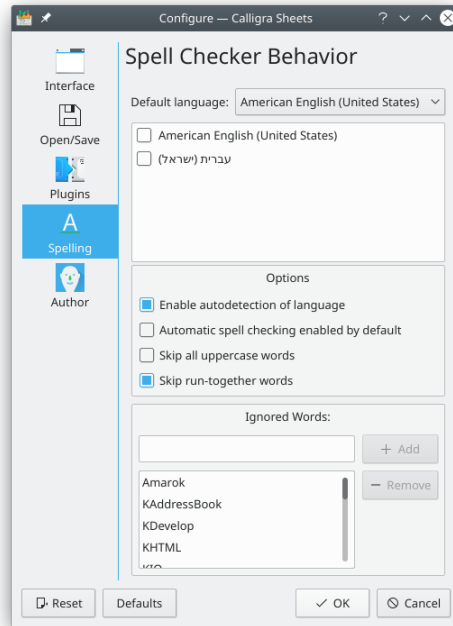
Configure — Calligra Sheets

Interface

Open/Save

Plugins

Spelling

Author

Spell Checker Behavior

Default language: American English (United States)

American English (United States)

עברית (ישראל)

Options

Enable autodetection of language

Automatic spell checking enabled by default

Skip all uppercase words

Skip run-together words

Ignored Words:

+ Add

− Remove

Amarok

KAddressBook

KDevelop

KHTML

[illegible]

Reset

Defaults

OK

Cancel